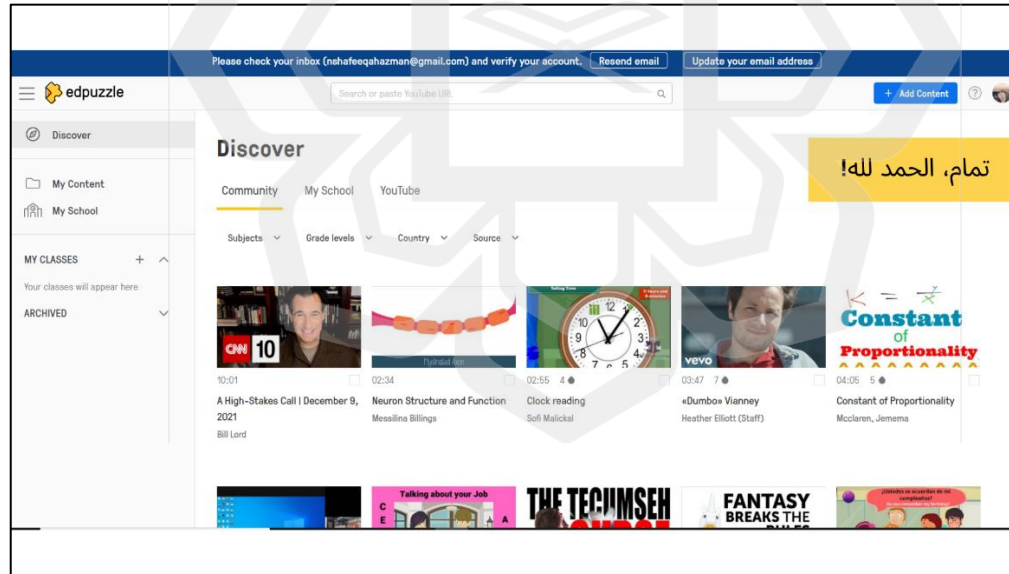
Please check your inbox (nshafeeqahazman@gmail.com) and verify your account. Resend email Update your email address

edpuzzle

Search or paste YouTube URL

+ Add Content

Discover

My Content

My School

MY CLASSES

Your classes will appear here

ARCHIVED

Discover

تمام، الحمد لله!

Community My School YouTube

Subjects Grade levels Country Source

CNN 10

10:01
A High-Stakes Call | December 9, 2021
Bill Lord

02:34
Neuron Structure and Function
Messilina Billings

02:55 4
Clock reading
Sofi Malickal

vevo
03:47 7
«Dumbo» Vianney
Heather Elliott (Staff)

$K = \frac{y}{x}$
Constant of Proportionality
04:05 5
Constant of Proportionality
Mcclaren, Jemema

Talking about your Job

THE TECUMSEH CURSE

FANTASY BREAKS THE RULES